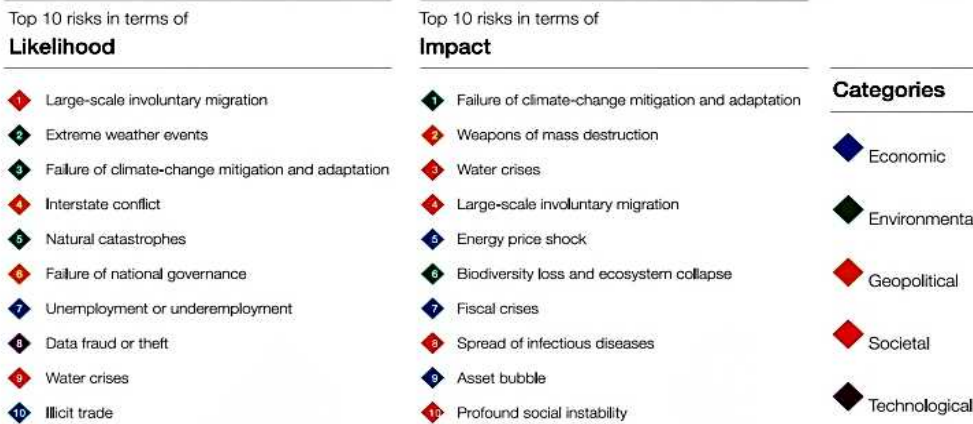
Top 10 risks in terms of
**Likelihood**

1 Large-scale involuntary migration
2 Extreme weather events
3 Failure of climate-change mitigation and adaptation
4 Interstate conflict
5 Natural catastrophes
6 Failure of national governance
7 Unemployment or underemployment
8 Data fraud or theft
9 Water crises
10 Illicit trade

Top 10 risks in terms of
**Impact**

1 Failure of climate-change mitigation and adaptation
2 Weapons of mass destruction
3 Water crises
4 Large-scale involuntary migration
5 Energy price shock
6 Biodiversity loss and ecosystem collapse
7 Fiscal crises
8 Spread of infectious diseases
9 Asset bubble
10 Profound social instability

**Categories**

Economic
Environmenta
Geopolitical
Societal
Technological